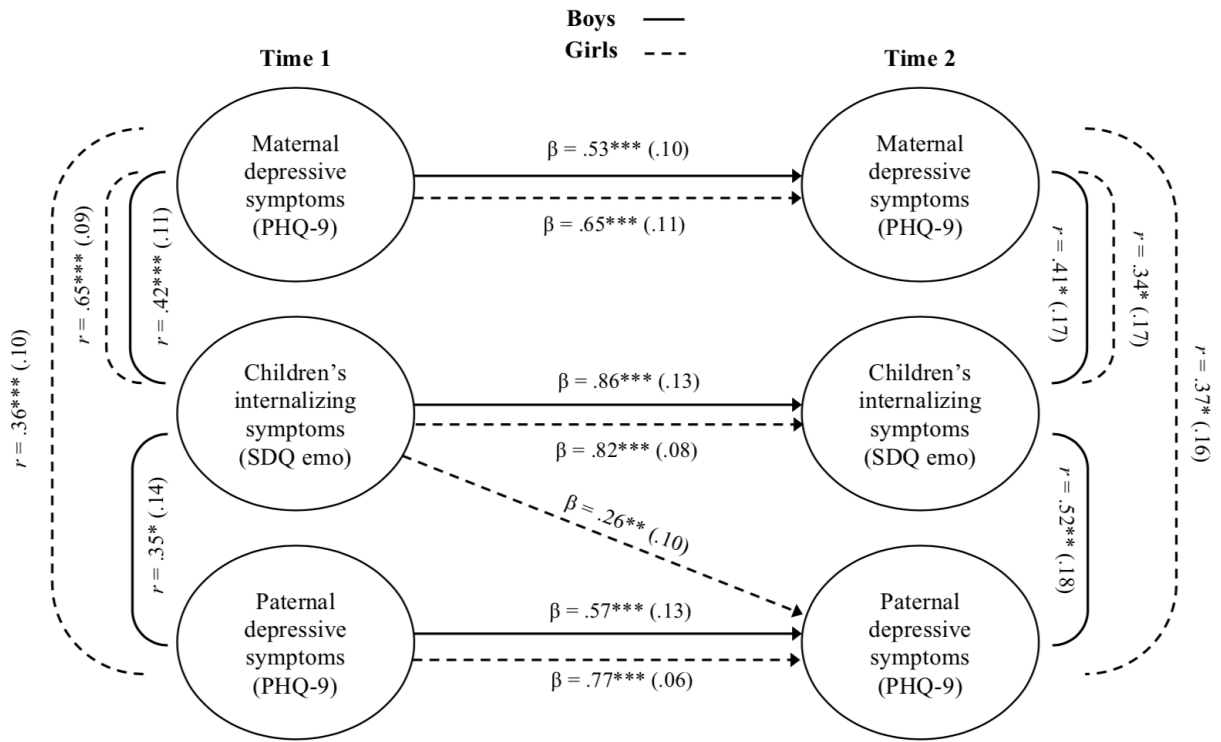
Boys
Girls

Time 1

Time 2

Maternal depressive symptoms (PHQ-9)

β = .53*** (.10)

β = .65*** (.11)

Maternal depressive symptoms (PHQ-9)

$r$ = .36*** (.10)

$r$ = .65*** (.09)

$r$ = .42*** (.11)

Children's internalizing symptoms (SDQ emo)

β = .86*** (.13)

β = .82*** (.08)

Children's internalizing symptoms (SDQ emo)

$r$ = .41* (.17)

$r$ = .34* (.17)

$r$ = .37* (.16)

β = .26** (.10)

$r$ = .35* (.14)

Paternal depressive symptoms (PHQ-9)

β = .57*** (.13)

β = .77*** (.06)

Paternal depressive symptoms (PHQ-9)

$r$ = .52** (.18)